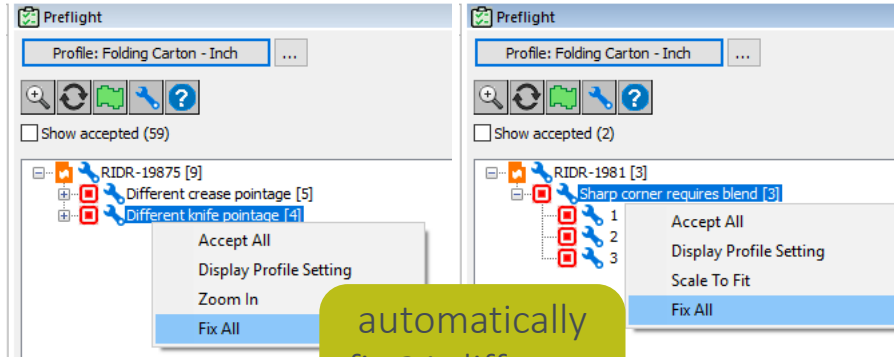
Preflight

Profile: Folding Carton - Inch

...

Show accepted (59)

RIDR-19875 [9]

Different crease pointage [5]

Different knife pointage [4]

Accept All

Display Profile Setting

Zoom In

Fix All

Preflight

Profile: Folding Carton - Inch

...

Show accepted (2)

RIDR-1981 [3]

Sharp corner requires blend [3]

1

2

3

Accept All

Display Profile Setting

Scale To Fit

Fix All

automatically

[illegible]